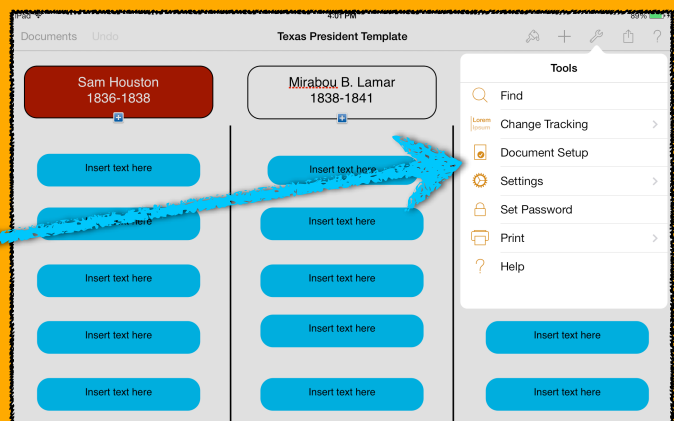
iPad
4:01 PM
89%
Documents Undo
Texas President Template
?

Sam Houston
1836-1838

Mirabou B. Lamar
1838-1841

Insert text here
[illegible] here
Insert text here
Insert text here
Insert text here

Insert text here
Insert text here
Insert text here
Insert text here
Insert text here

Insert text here
Insert text here

Tools
Find
Lorem Ipsum
Change Tracking
Document Setup
Settings
Set Password
Print
Help